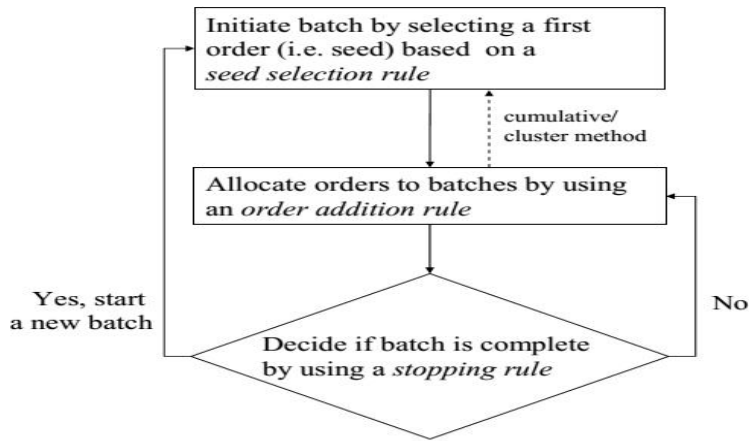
Initiate batch by selecting a first order (i.e. seed) based on a *seed selection rule*

cumulative/ cluster method

Allocate orders to batches by using an *order addition rule*

Yes, start a new batch

No

Decide if batch is complete by using a *stopping rule*